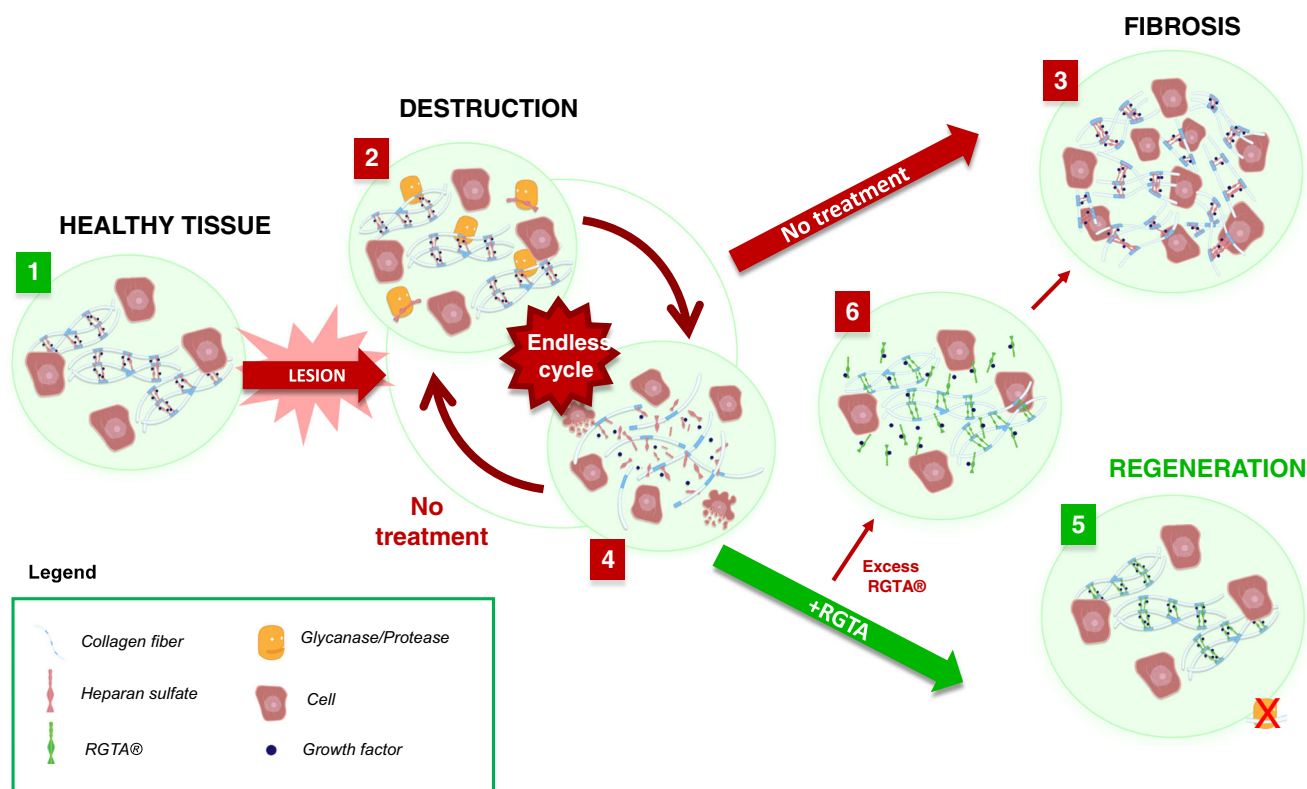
FIBROSIS

DESTRUCTION

3

2

No treatment

HEALTHY TISSUE

1

Endless cycle

6

LESION

REGENERATION

No treatment

5

4

Excess RGTA®

Legend

+RGTA

Collagen fiber

Glycanase/Protease

Heparan sulfate

Cell

RGTA®

Growth factor